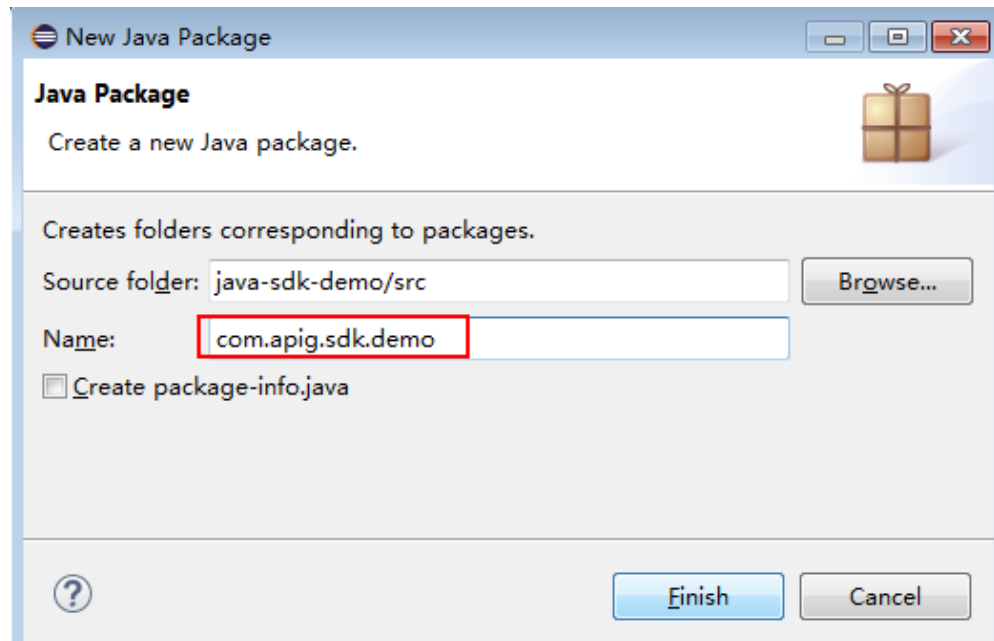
New Java Package

Java Package

Create a new Java package.

Creates folders corresponding to packages.

Source folder: java-sdk-demo/src

Browse...

Name: com.apig.sdk.demo

Create package-info.java

?

Finish

Cancel